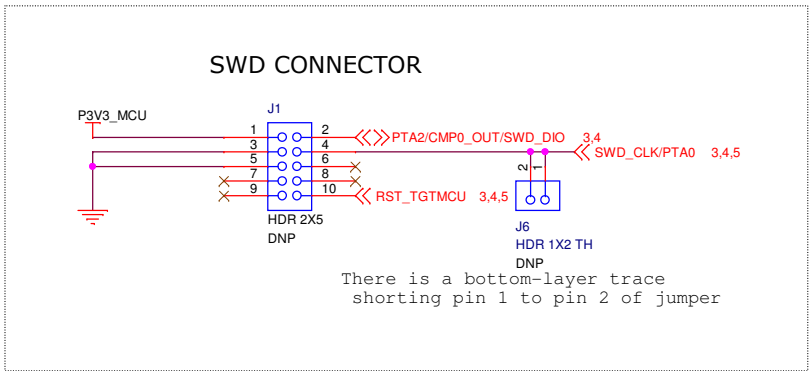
SWD CONNECTOR

P3V3_MCU

J1

1
2
3
4
5
6
7
8
9
10

PTA2/CMP0_OUT/SWD_DIO 3,4

SWD_CLK/PTA0 3,4,5

RST_TGTMCU 3,4,5

HDR 2X5
DNP

2 1

J6
HDR 1X2 TH
DNP

There is a bottom-layer trace shorting pin 1 to pin 2 of jumper